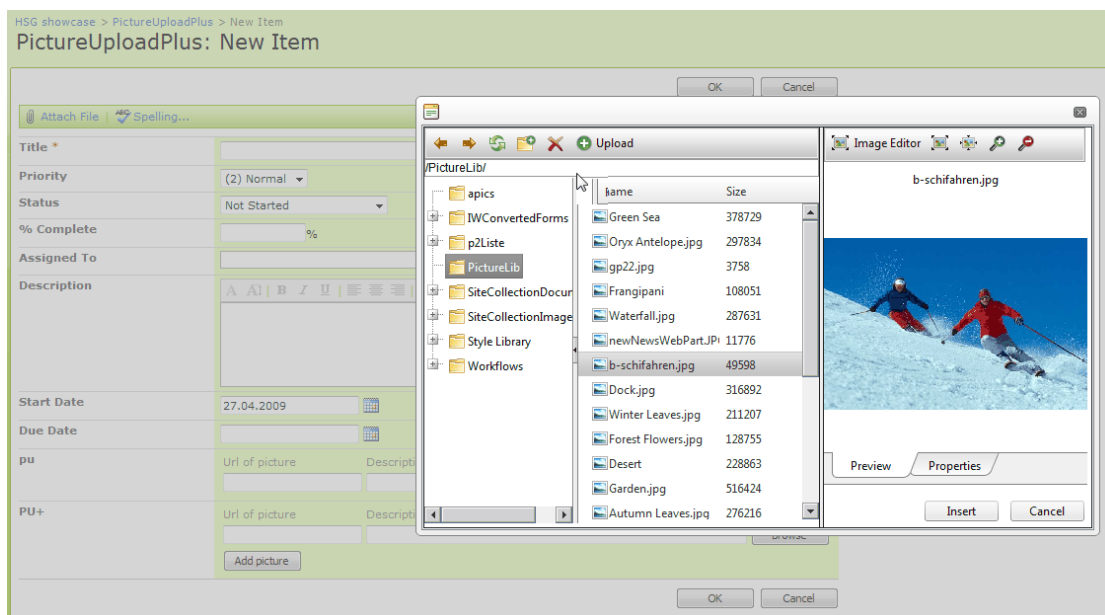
HSG showcase > PictureUploadPlus > New Item
PictureUploadPlus: New Item

OK Cancel

Attach File | Spelling...

Title *
Priority (2) Normal
Status Not Started
% Complete %
Assigned To
Description
Start Date 27.04.2009
Due Date
pu Url of picture Descripti
PU+ Url of picture Descripti
Add picture
Browse

OK Cancel

Upload
/PictureLib/
apics
IWConvertedForms
p2Liste
PictureLib
SiteCollectionDocur
SiteCollectionImage
Style Library
Workflows

| Name | Size |
|---|---|
| Green Sea | 378729 |
| Oryx Antelope.jpg | 297834 |
| gp22.jpg | 3758 |
| Frangipani | 108051 |
| Waterfall.jpg | 287631 |
| newNewsWebPart.JP | 11776 |
| b-schifahren.jpg | 49598 |
| Dock.jpg | 316892 |
| Winter Leaves.jpg | 211207 |
| Forest Flowers.jpg | 128755 |
| Desert | 228863 |
| Garden.jpg | 516424 |
| Autumn Leaves.jpg | 276216 |

Image Editor
b-schifahren.jpg
Preview Properties
Insert Cancel